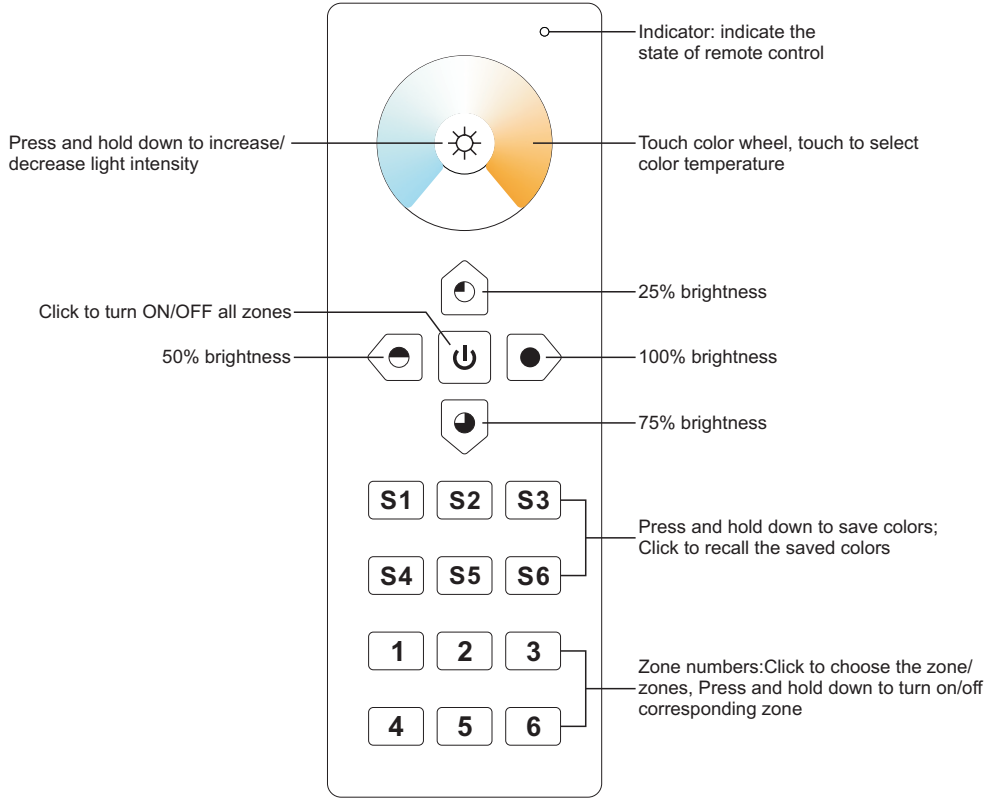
Indicator: indicate the state of remote control

Press and hold down to increase/ decrease light intensity

Touch color wheel, touch to select color temperature

25% brightness

Click to turn ON/OFF all zones

50% brightness

100% brightness

75% brightness

S1 S2 S3

S4 S5 S6

Press and hold down to save colors; Click to recall the saved colors

1 2 3

4 5 6

Zone numbers:Click to choose the zone/ zones, Press and hold down to turn on/off corresponding zone